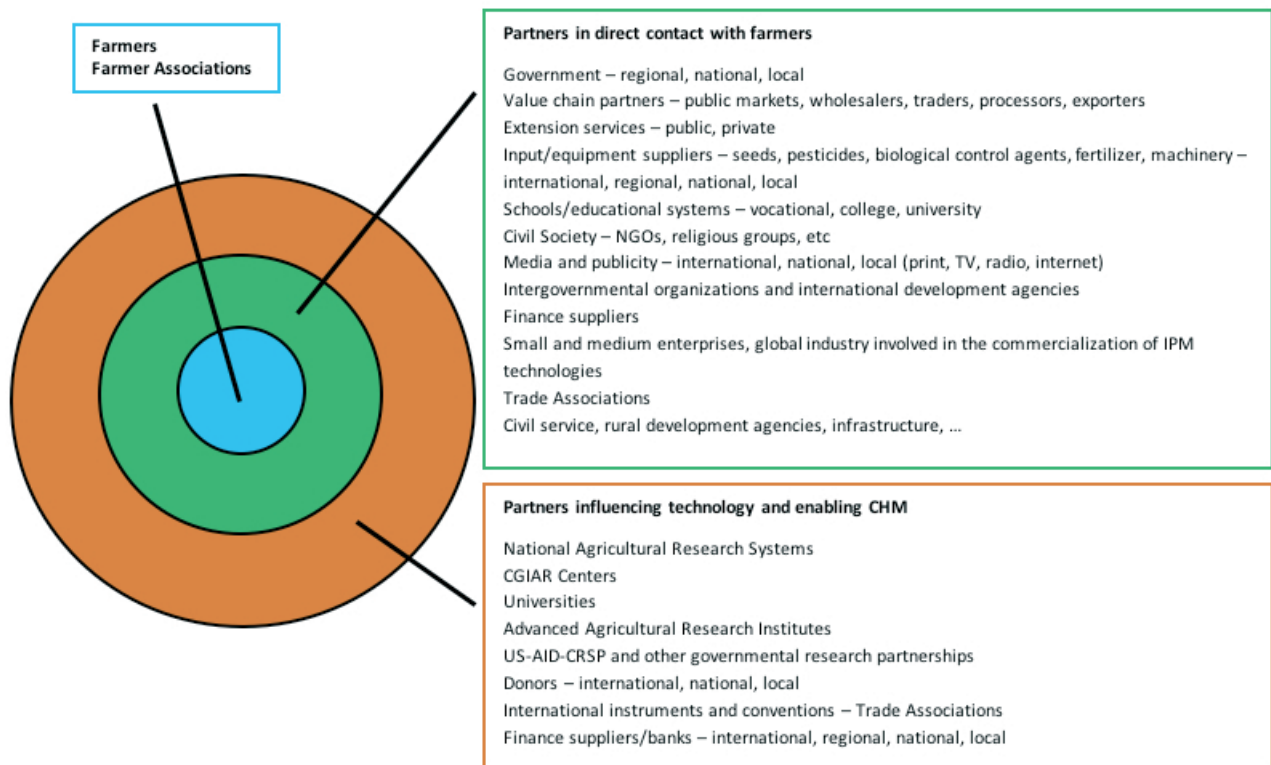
Farmers
Farmer Associations

Partners in direct contact with farmers

Government – regional, national, local
Value chain partners – public markets, wholesalers, traders, processors, exporters
Extension services – public, private
Input/equipment suppliers – seeds, pesticides, biological control agents, fertilizer, machinery – international, regional, national, local
Schools/educational systems – vocational, college, university
Civil Society – NGOs, religious groups, etc
Media and publicity – international, national, local (print, TV, radio, internet)
Intergovernmental organizations and international development agencies
Finance suppliers
Small and medium enterprises, global industry involved in the commercialization of IPM technologies
Trade Associations
Civil service, rural development agencies, infrastructure, …

Partners influencing technology and enabling CHM

National Agricultural Research Systems
CGIAR Centers
Universities
Advanced Agricultural Research Institutes
US-AID-CRSP and other governmental research partnerships
Donors – international, national, local
International instruments and conventions – Trade Associations
Finance suppliers/banks – international, regional, national, local